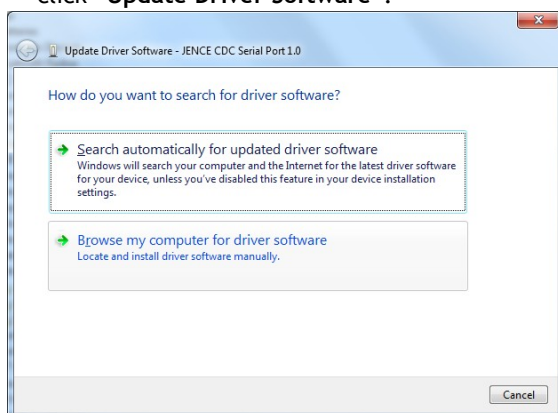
click "Update Driver Software".

Update Driver Software - JENCE CDC Serial Port 1.0

How do you want to search for driver software?

Search automatically for updated driver software
Windows will search your computer and the Internet for the latest driver software for your device, unless you've disabled this feature in your device installation settings.

Browse my computer for driver software
Locate and install driver software manually.

Cancel